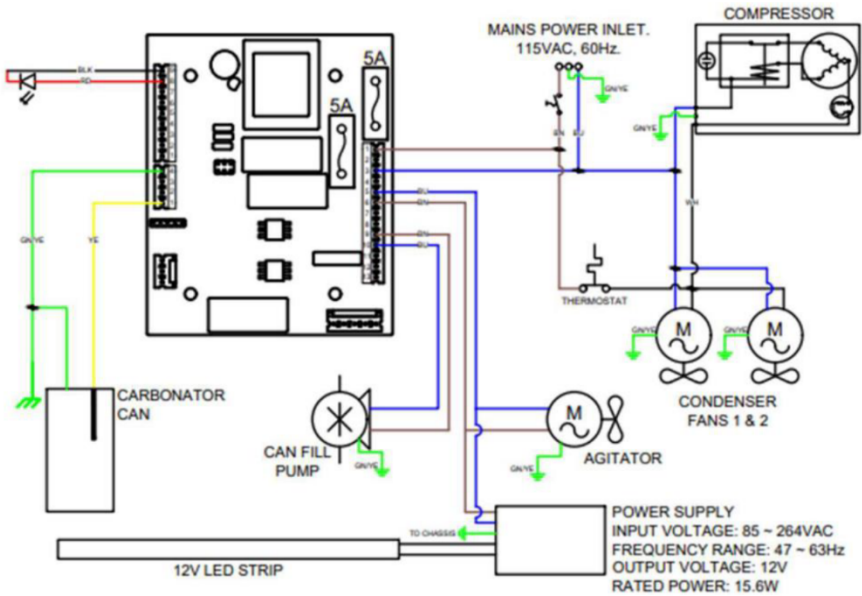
COMPRESSOR

MAINS POWER INLET.
115VAC, 60Hz.

5A

5A

BLK
RD

GN/YE

GN/YE

YE

BN
BU

GN/YE

BN

BU
BN

BN
BU

THERMOSTAT

GN/YE

GN/YE

M

M

CARBONATOR
CAN

CONDENSER
FANS 1 & 2

CAN FILL
PUMP

GN/YE

M

GN/YE

AGITATOR

TO CHASSIS

POWER SUPPLY
INPUT VOLTAGE: 85 ~ 264VAC
FREQUENCY RANGE: 47 ~ 63Hz
OUTPUT VOLTAGE: 12V
RATED POWER: 15.6W

12V LED STRIP